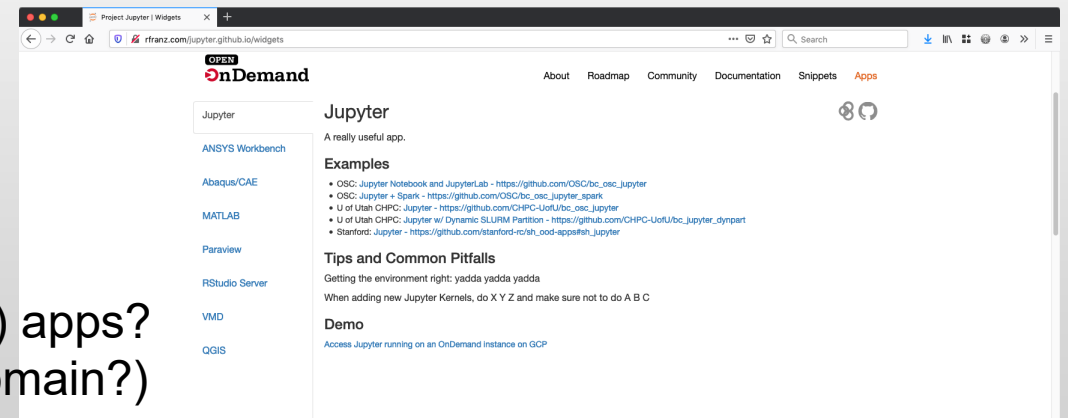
Project Jupyter | Widgets

rfranz.com/jupyter.github.io/widgets

Search

OPEN OnDemand

About Roadmap Community Documentation Snippets Apps

Jupyter
ANSYS Workbench
Abaqus/CAE
MATLAB
Paraview
RStudio Server
VMD
QGIS

Jupyter

A really useful app.

Examples

- OSC: Jupyter Notebook and JupyterLab - https://github.com/OSC/bc_osc_jupyter
- OSC: Jupyter + Spark - https://github.com/OSC/bc_osc_jupyter_spark
- U of Utah CHPC: Jupyter - https://github.com/CHPC-UofU/bc_osc_jupyter
- U of Utah CHPC: Jupyter w/ Dynamic SLURM Partition - https://github.com/CHPC-UofU/bc_jupyter_dynpart
- Stanford: Jupyter - https://github.com/stanford-rc/sh_ood-apps#sh_jupyter

Tips and Common Pitfalls

Getting the environment right: yadda yadda yadda

When adding new Jupyter Kernels, do X Y Z and make sure not to do A B C

Demo

Access Jupyter running on an OnDemand instance on GCP

) apps?
main?)